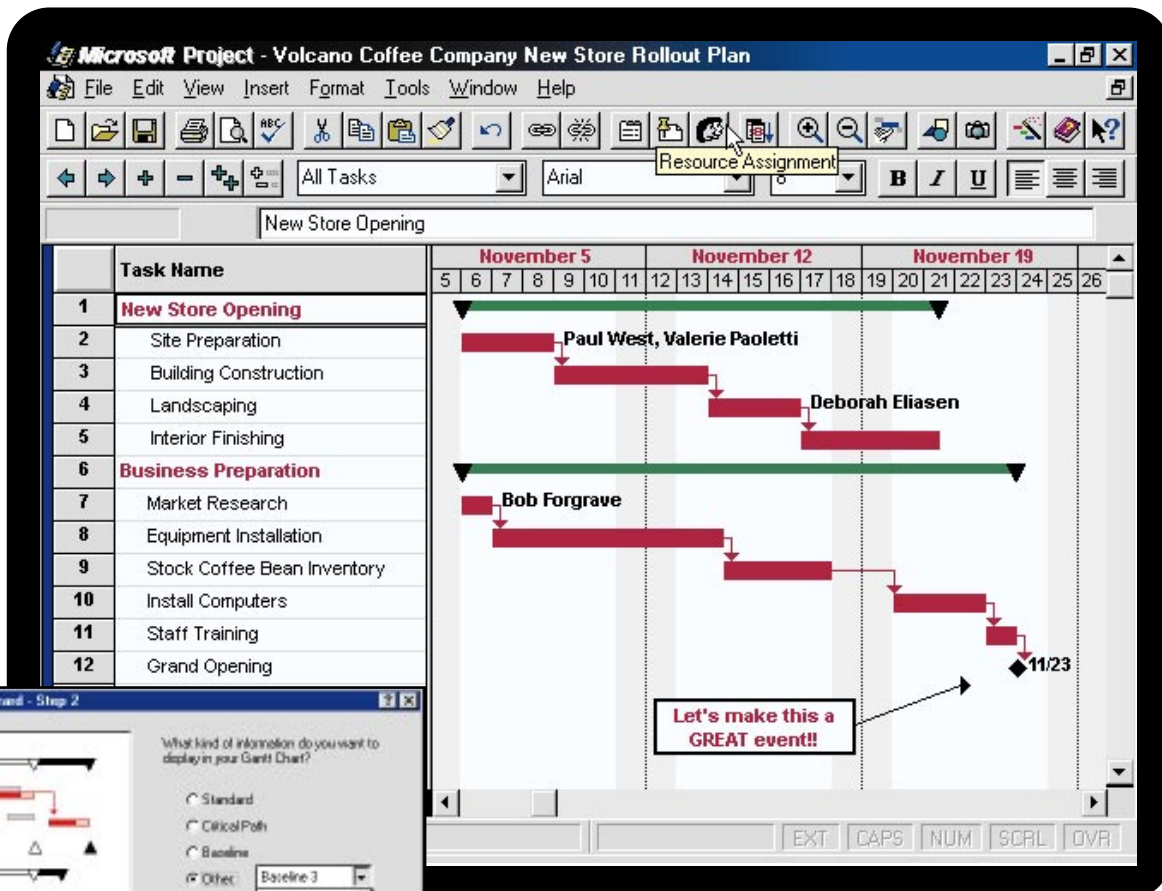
Microsoft Project - Volcano Coffee Company New Store Rollout Plan

File Edit View Insert Format Tools Window Help

Resource Assignment

All Tasks
Arial
8
B I U

New Store Opening

| | Task Name |
|---|---|
| 1 | New Store Opening |
| 2 | Site Preparation |
| 3 | Building Construction |
| 4 | Landscaping |
| 5 | Interior Finishing |
| 6 | Business Preparation |
| 7 | Market Research |
| 8 | Equipment Installation |
| 9 | Stock Coffee Bean Inventory |
| 10 | Install Computers |
| 11 | Staff Training |
| 12 | Grand Opening |

November 5 | November 12 | November 19
5 6 7 8 9 10 11 12 13 14 15 16 17 18 19 20 21 22 23 24 25 26

Paul West, Valerie Paoletti
Deborah Eliasen
Bob Forgrave
11/23

Let's make this a GREAT event!!

EXT CAPS NUM SCRL OVR

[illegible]ard - Step 2

What kind of information do you want to display in your Gantt Chart?

Standard
Critical Path
Baseline
Other: Baseline 3